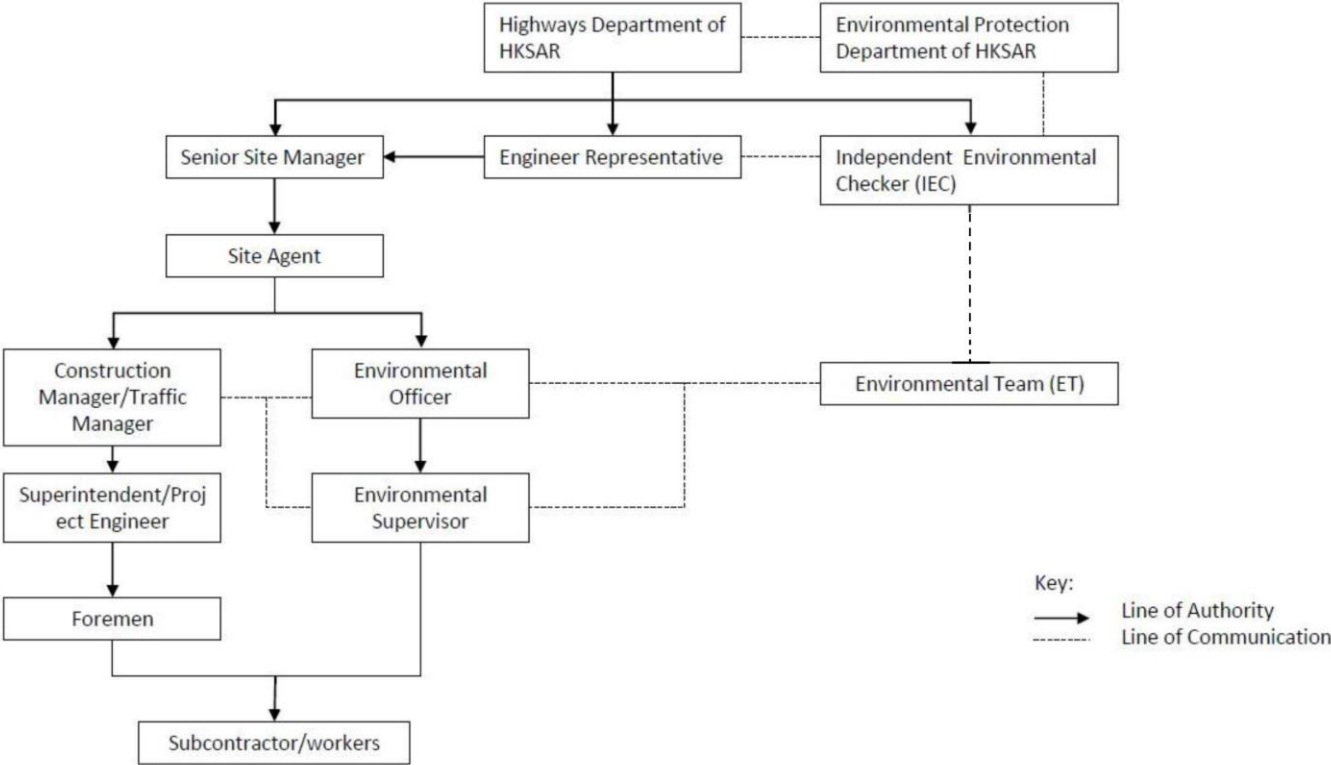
Highways Department of HKSAR

Environmental Protection Department of HKSAR

Senior Site Manager

Engineer Representative

Independent Environmental Checker (IEC)

Site Agent

Construction Manager/Traffic Manager

Environmental Officer

Environmental Team (ET)

Superintendent/Project Engineer

Environmental Supervisor

Foremen

Subcontractor/workers

Key:
Line of Authority
Line of Communication